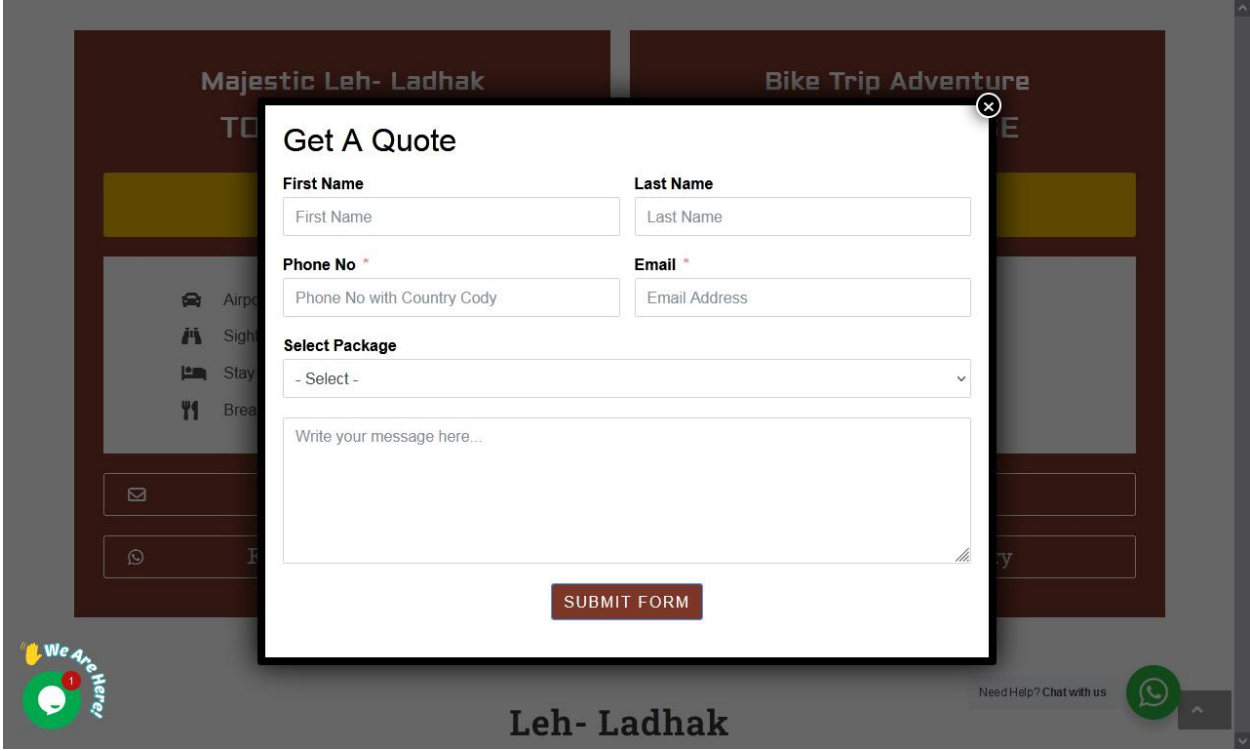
Majestic Leh- Ladhak

TO

Bike Trip Adventure

E

Airp
Sigh
Stay
Brea

F

y

Get A Quote

First Name
First Name

Last Name
Last Name

Phone No *
Phone No with Country Cody

Email *
Email Address

Select Package
- Select -

Write your message here...

SUBMIT FORM

We Are Here!

1

Need Help? Chat with us

Leh- Ladhak